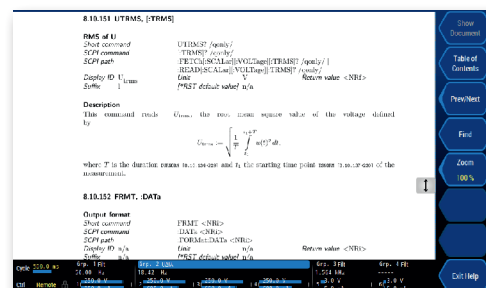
8.10.151 UTRMS, [:TRMS]

RMS of U
Short command UTRMS? /qonly/
SCPI command :TRMS? /qonly/
SCPI path :FETCh[:SCALar][:VOLTage][:TRMS]? /qonly/ | :READ[:SCALar][:VOLTage][:TRMS]? /qonly/
Display ID $U_{trms}$ Unit V Return value <NRf>
Suffix 1 [*RST default value] n/a

Description
This command reads $U_{trms}$, the root mean square value of the voltage defined by

$U_{trms} := \sqrt{\frac{1}{T}\int_{t_0}^{t_0+T} u(t)^2 dt}$.

where $T$ is the duration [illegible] and $t_0$ the starting time point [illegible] of the measurement.

8.10.152 FRMT, :DATa

Output format
Short command FRMT <NRi>
SCPI command :DATa <NRi>
SCPI path :FORMat:DATa <NRi>
Display ID n/a Unit n/a Return value <NRi>
Suffix n/a [*RST default value] n/a

Show Document
Table of Contents
Prev/Next
Find
Zoom 100 %
Exit Help

Cycle 250.0 ms
Grp. 1 Fil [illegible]
Grp. 2 Lgl
Grp. 3 Fil
Grp. 4 Fil
Ctrl Remote
20.00 s
10.42 Hz
1.554 kHz
250.0 V
250.0 V
250.0 V
2.0 V